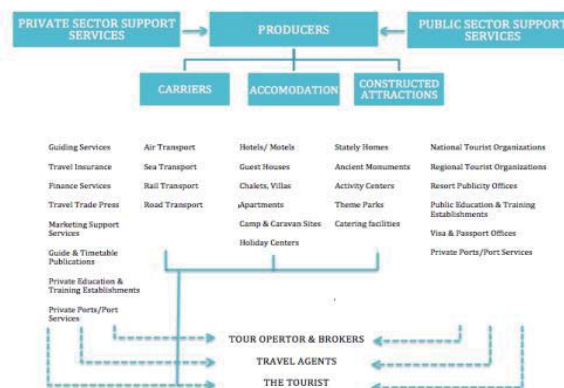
PRIVATE SECTOR SUPPORT SERVICES

PRODUCERS

PUBLIC SECTOR SUPPORT SERVICES

CARRIERS

ACCOMODATION

CONSTRUCTED ATTRACTIONS

Guiding Services
Travel Insurance
Finance Services
Travel Trade Press
Marketing Support Services
Guide & Timetable Publications
Private Education & Training Establishments
Private Ports/Port Services

Air Transport
Sea Transport
Rail Transport
Road Transport

Hotels/ Motels
Guest Houses
Chalets, Villas
Apartments
Camp & Caravan Sites
Holiday Centers

Stately Homes
Ancient Monuments
Activity Centers
Theme Parks
Catering facilities

National Tourist Organizations
Regional Tourist Organizations
Resort Publicity Offices
Public Education & Training Establishments
Visa & Passport Offices
Private Ports/Port Services

TOUR OPERTOR & BROKERS
TRAVEL AGENTS
THE TOURIST